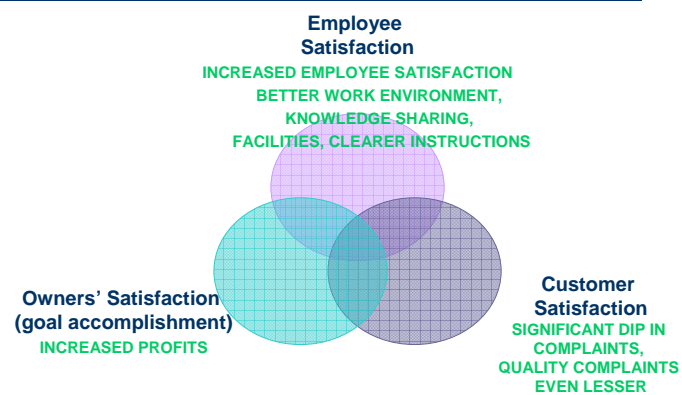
Employee Satisfaction

INCREASED EMPLOYEE SATISFACTION
BETTER WORK ENVIRONMENT,
KNOWLEDGE SHARING,
FACILITIES, CLEARER INSTRUCTIONS

Owners' Satisfaction (goal accomplishment)

INCREASED PROFITS

Customer Satisfaction

SIGNIFICANT DIP IN COMPLAINTS,
QUALITY COMPLAINTS EVEN LESSER